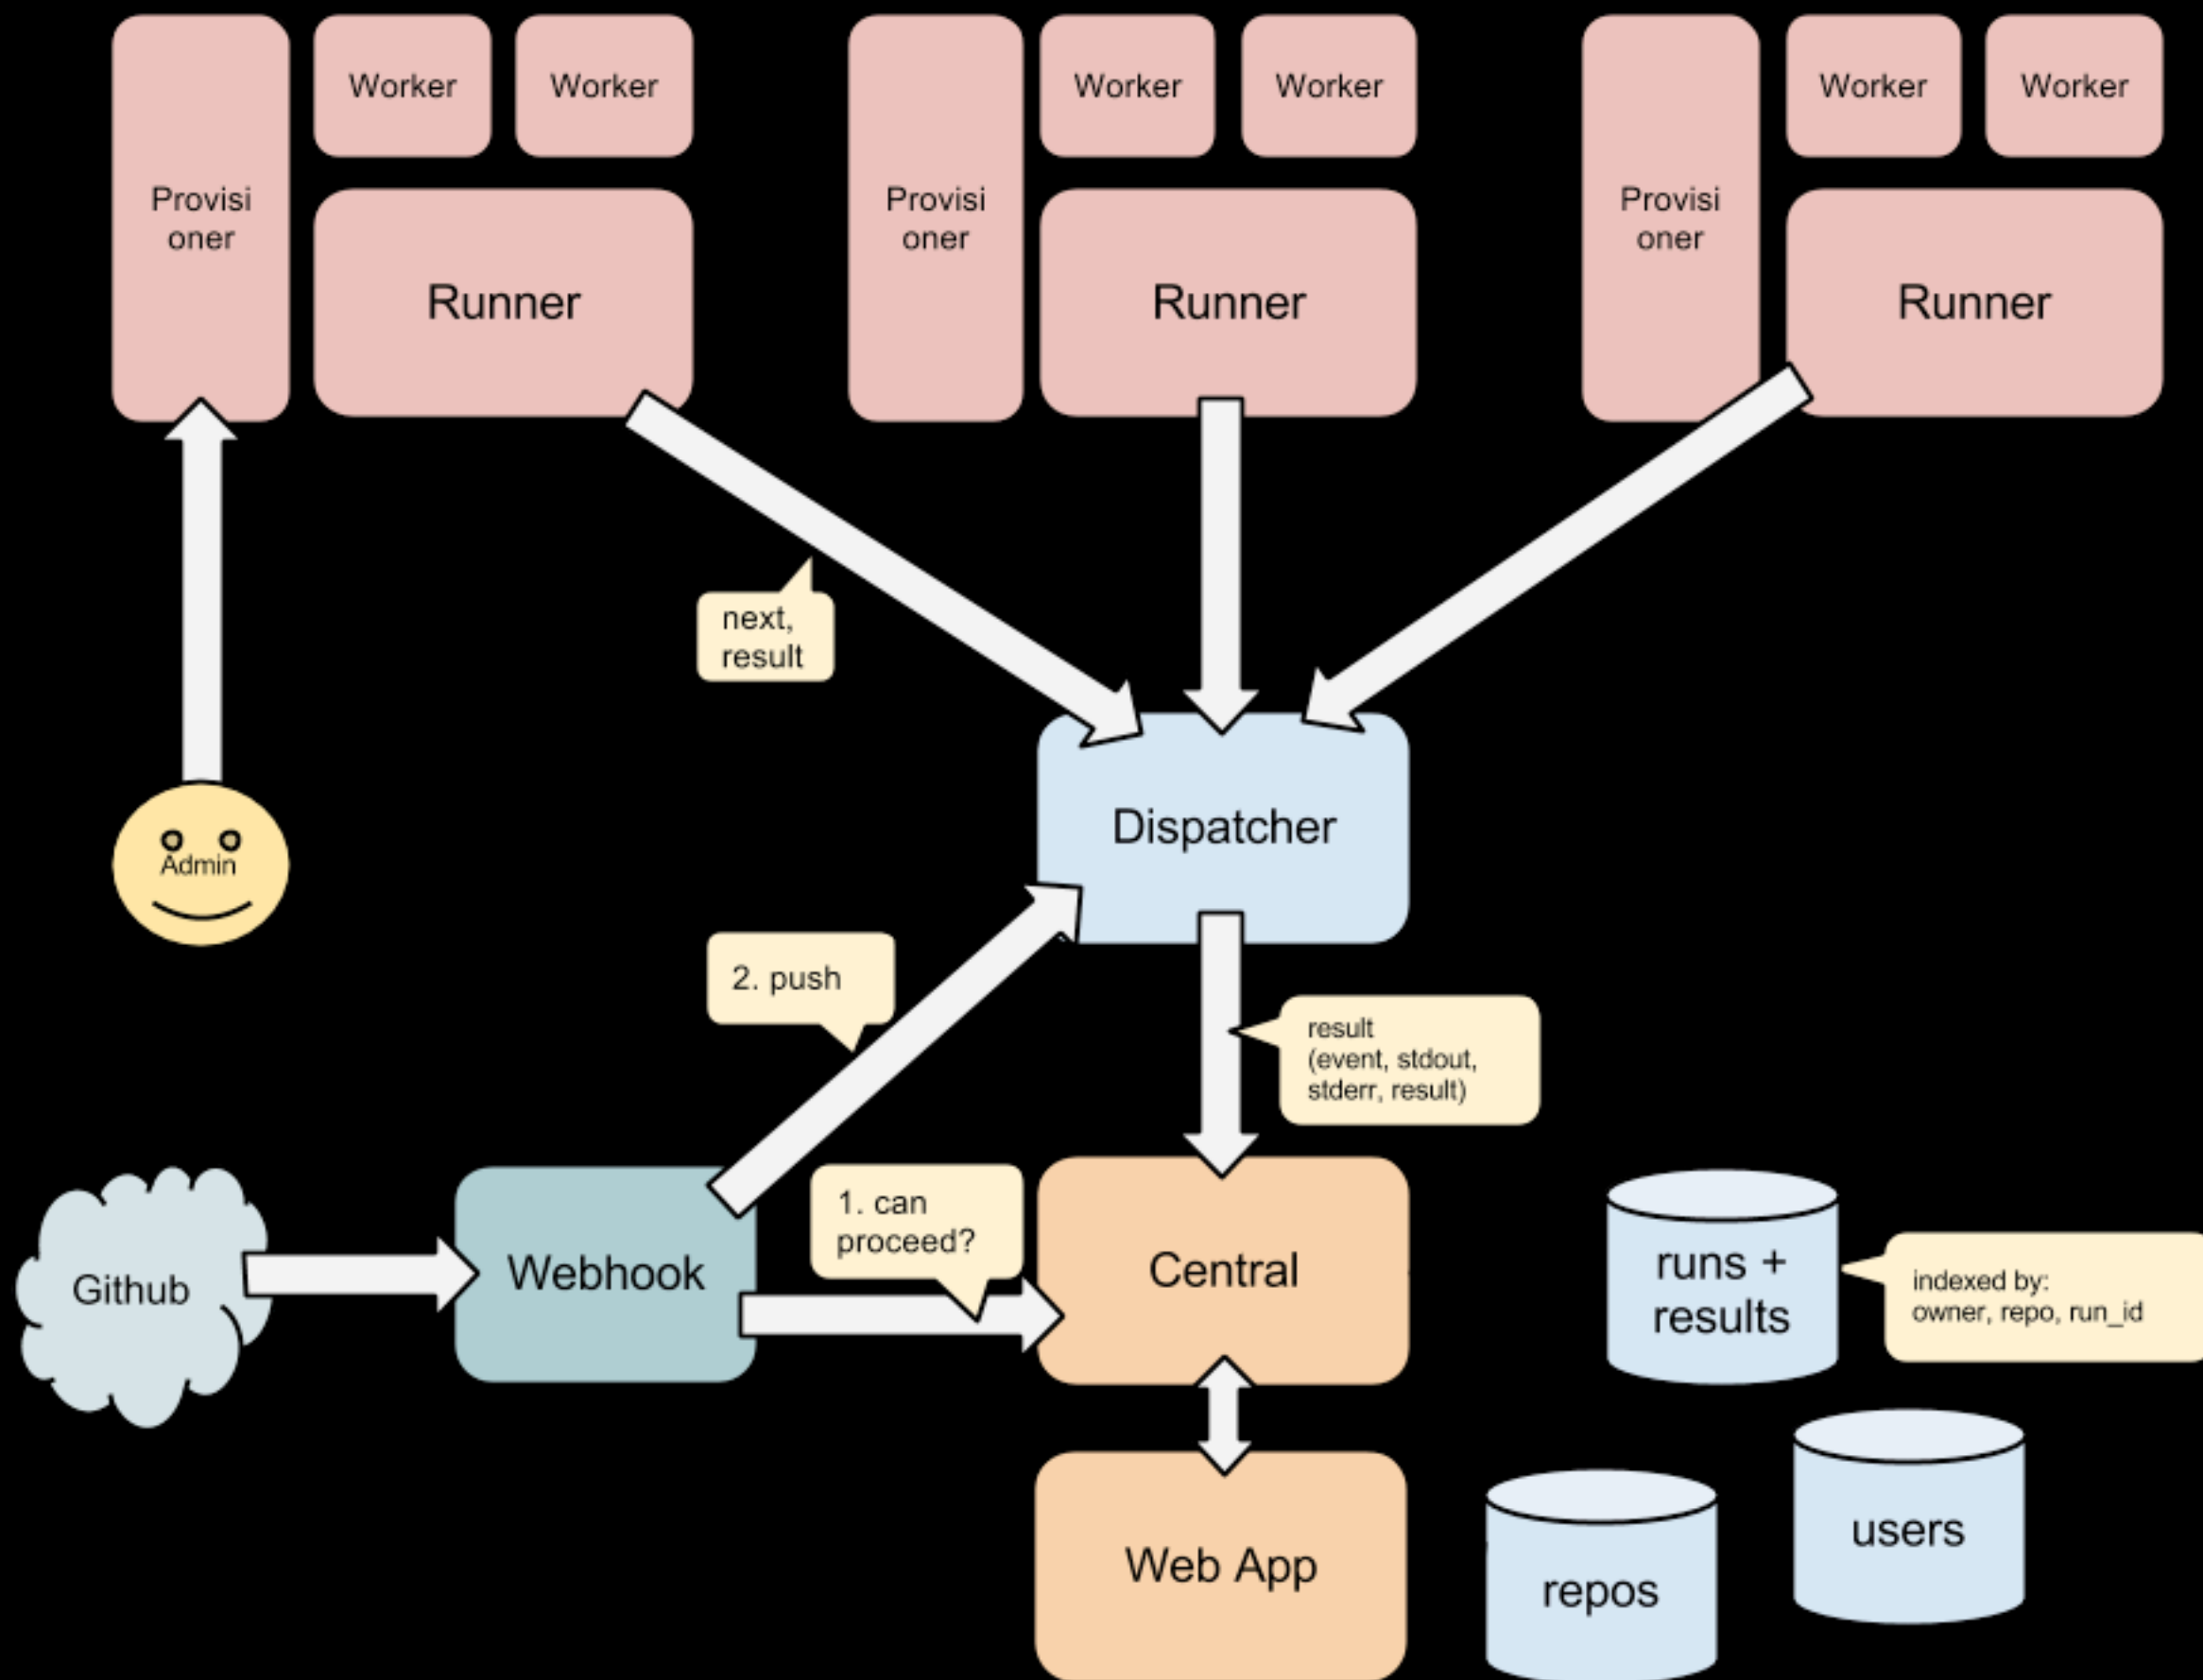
Provisioner

Worker

Worker

Runner

Provisioner

Worker

Worker

Runner

Provisioner

Worker

Worker

Runner

next, result

Admin

Dispatcher

2. push

result (event, stdout, stderr, result)

Github

Webhook

1. can proceed?

Central

runs + results

indexed by: owner, repo, run_id

Web App

repos

users